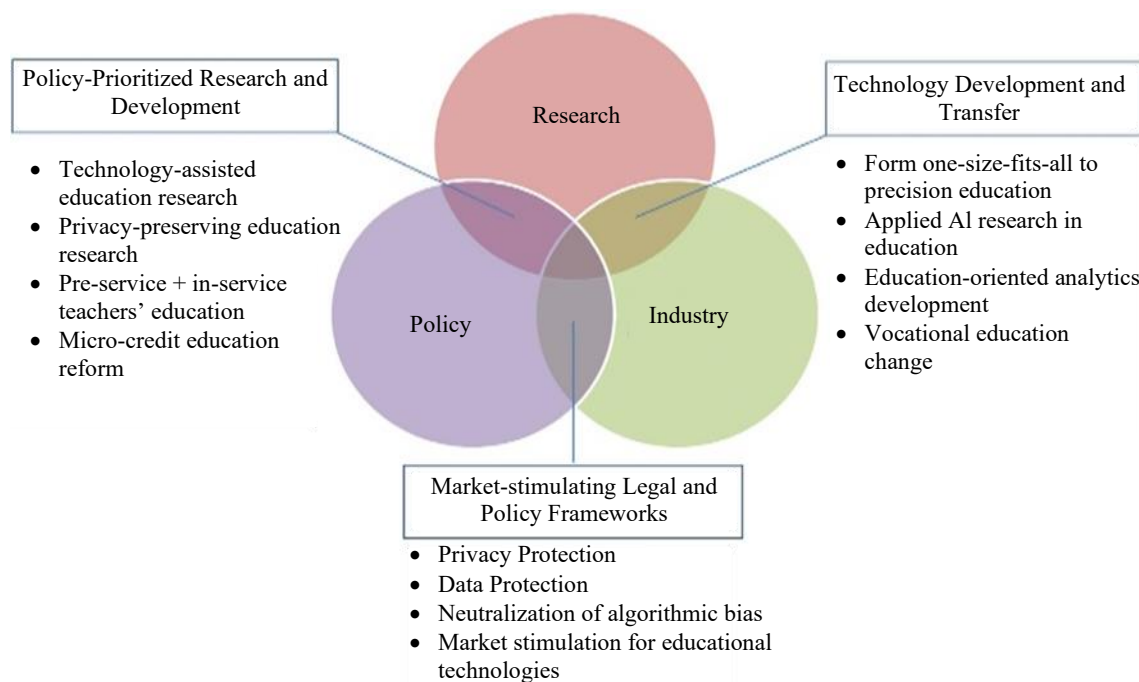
Policy-Prioritized Research and Development

- Technology-assisted education research
- Privacy-preserving education research
- Pre-service + in-service teachers' education
- Micro-credit education reform

Research

Technology Development and Transfer

- Form one-size-fits-all to precision education
- Applied Al research in education
- Education-oriented analytics development
- Vocational education change

Policy

Industry

Market-stimulating Legal and Policy Frameworks

- Privacy Protection
- Data Protection
- Neutralization of algorithmic bias
- Market stimulation for educational technologies